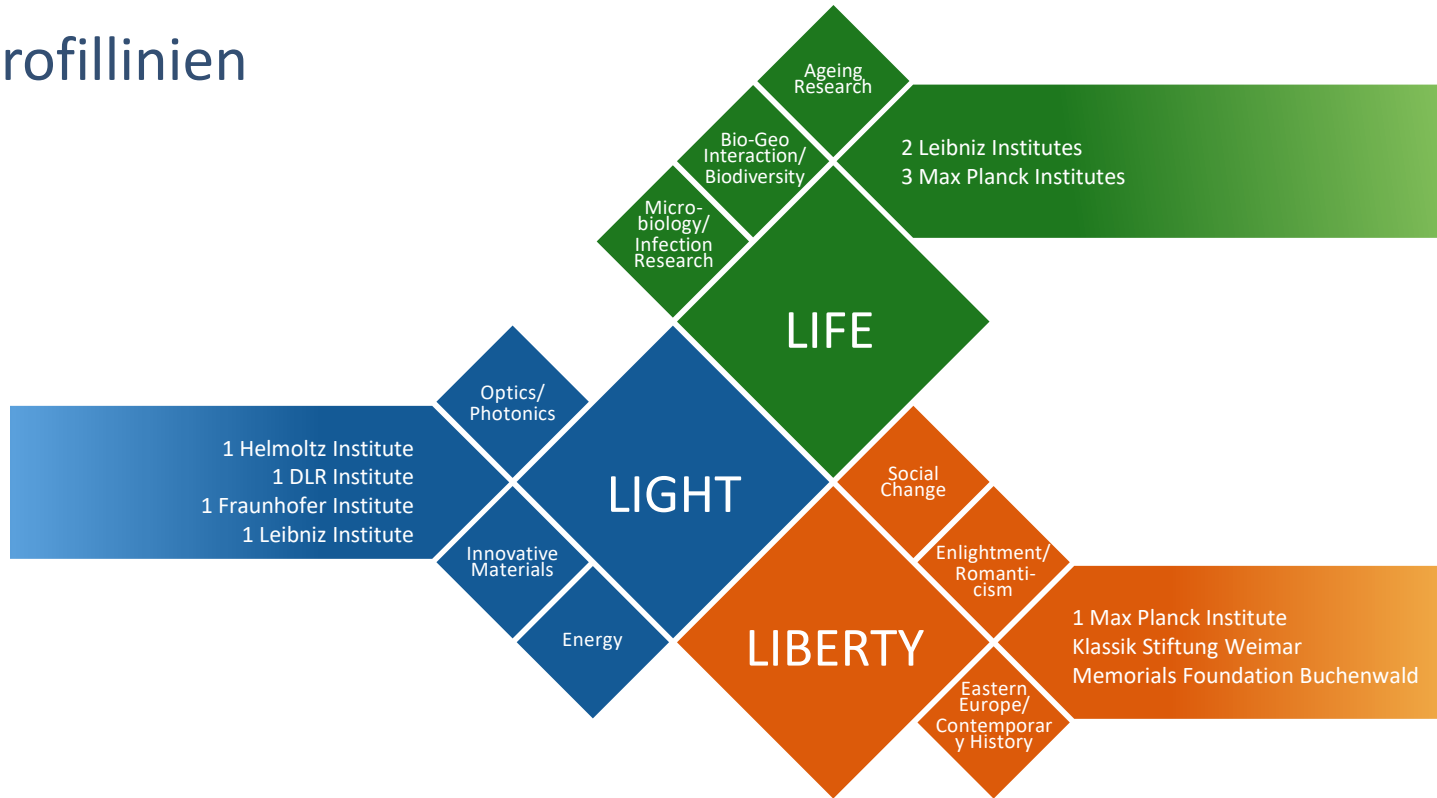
rofillinien

Ageing Research

Bio-Geo Interaction/ Biodiversity

Micro-biology/ Infection Research

2 Leibniz Institutes
3 Max Planck Institutes

LIFE

Optics/ Photonics

1 Helmoltz Institute
1 DLR Institute
1 Fraunhofer Institute
1 Leibniz Institute

LIGHT

Innovative Materials

Energy

Social Change

Enlightment/ Romanticism

1 Max Planck Institute
Klassik Stiftung Weimar
Memorials Foundation Buchenwald

LIBERTY

Eastern Europe/ Contemporary History